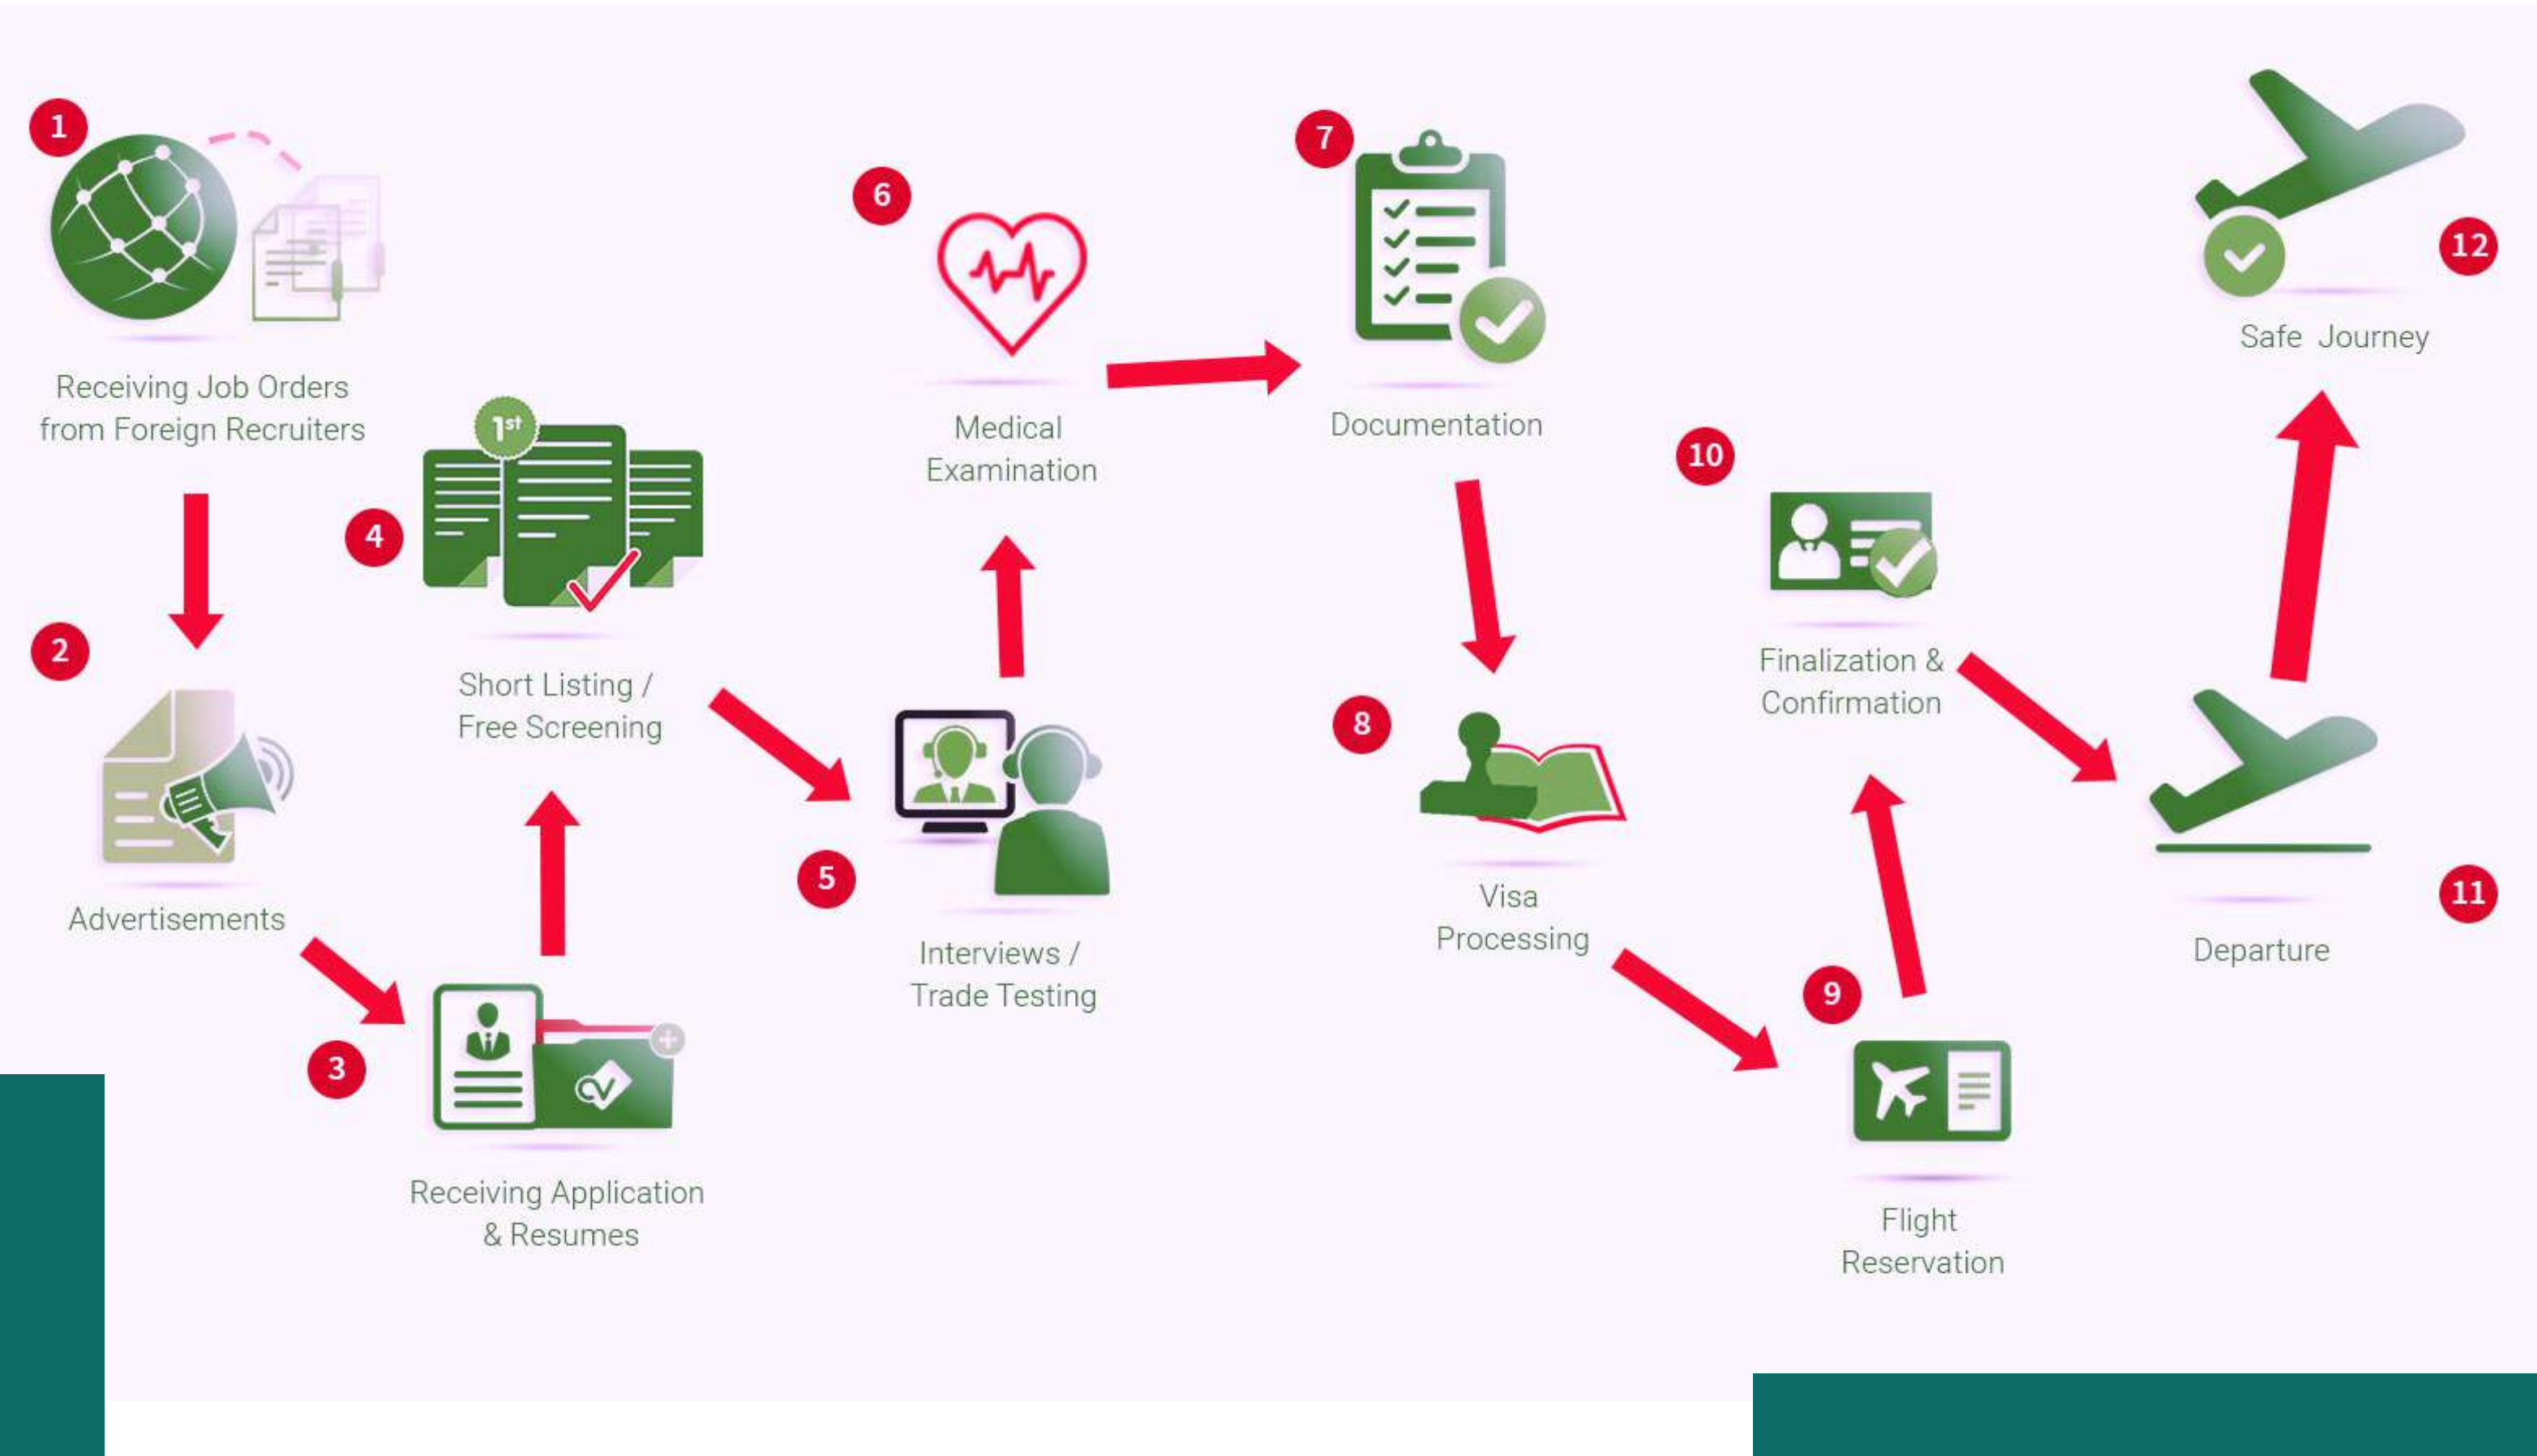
1
Receiving Job Orders from Foreign Recruiters

2
Advertisements

3
Receiving Application & Resumes

4
1st
Short Listing / Free Screening

5
Interviews / Trade Testing

6
Medical Examination

7
Documentation

8
Visa Processing

9
Flight Reservation

10
Finalization & Confirmation

11
Departure

12
Safe Journey